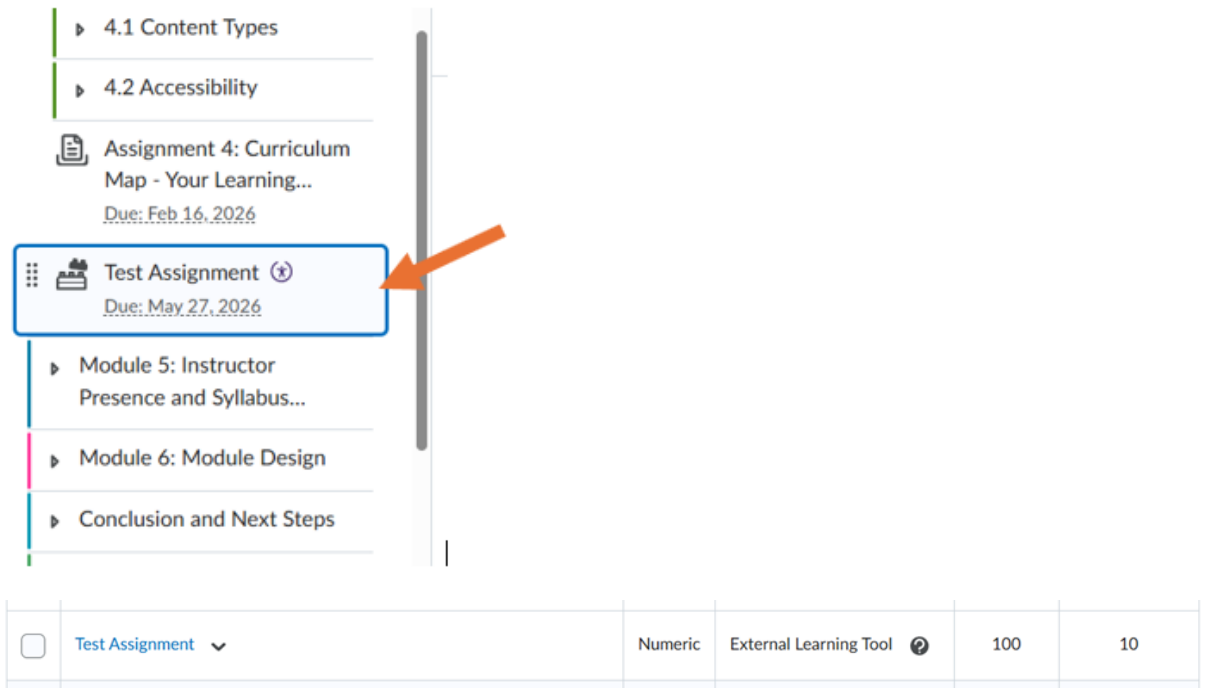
4.1 Content Types

4.2 Accessibility

Assignment 4: Curriculum Map - Your Learning...
Due: Feb 16, 2026

Test Assignment
Due: May 27, 2026

Module 5: Instructor Presence and Syllabus...

Module 6: Module Design

Conclusion and Next Steps

| | Test Assignment | Numeric | External Learning Tool | 100 | 10 |
|---|---|---|---|---|---|